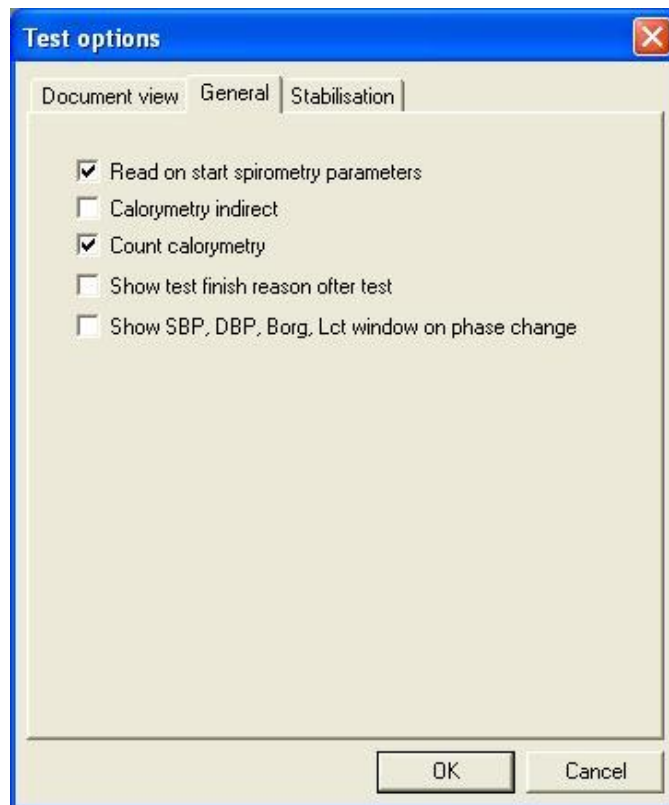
Test options

Document view | General | Stabilisation

☑ Read on start spirometry parameters
☐ Calorymetry indirect
☑ Count calorymetry
☐ Show test finish reason ofter test
☐ Show SBP, DBP, Borg, Lct window on phase change

OK | Cancel